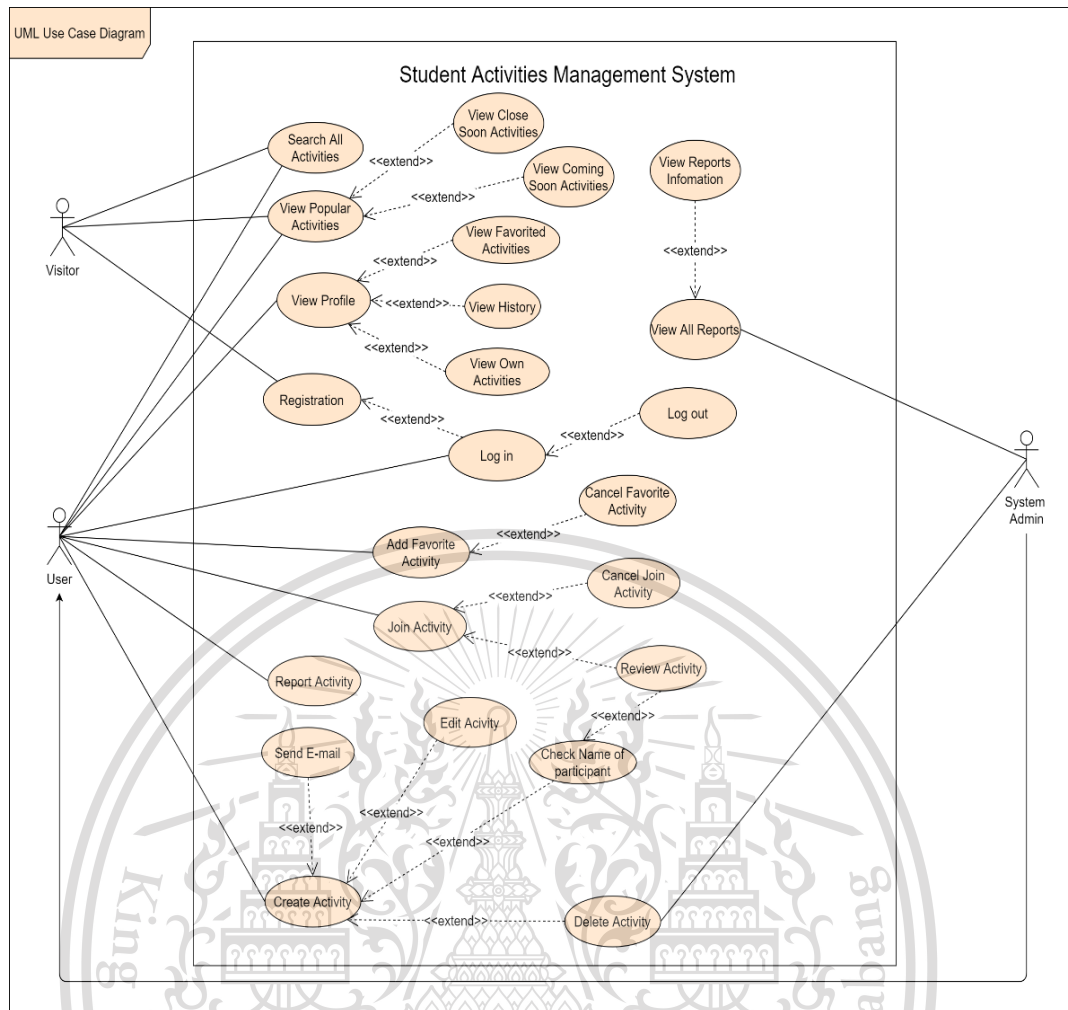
UML Use Case Diagram

Student Activities Management System

View Close Soon Activities

Search All Activities

<<extend>>

View Coming Soon Activities

View Reports Infomation

<<extend>>

View Popular Activities

Visitor

View Favorited Activities

<<extend>>

<<extend>>

View Profile

<<extend>>

View History

View All Reports

<<extend>>

View Own Activities

Registration

<<extend>>

Log out

<<extend>>

Log in

System Admin

Cancel Favorite Activity

User

<<extend>>

Add Favorite Activity

Cancel Join Activity

<<extend>>

Join Activity

<<extend>>

Review Activity

Report Activity

<<extend>>

Edit Acivity

Send E-mail

Check Name of participant

<<extend>>

<<extend>>

<<extend>>

Create Activity

<<extend>>

Delete Activity

King

bang